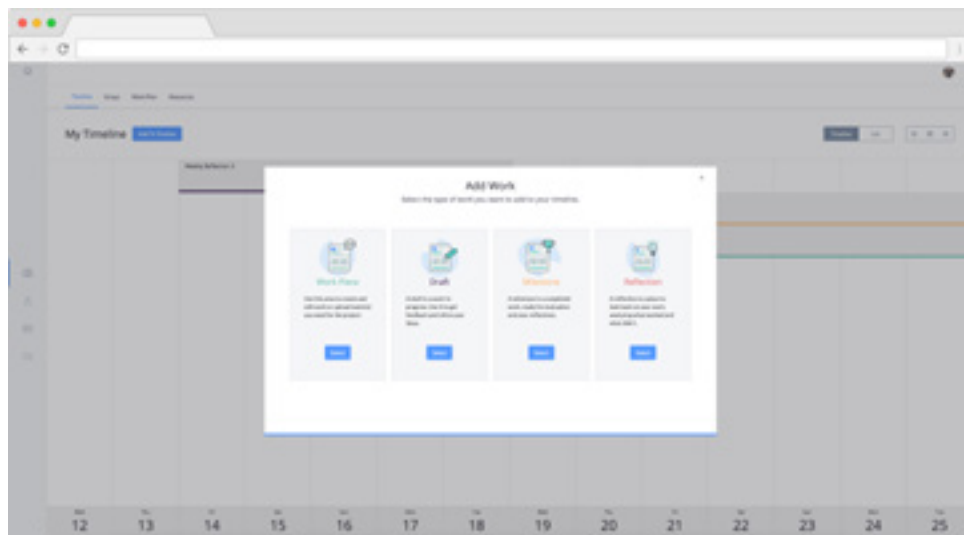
My Timeline

Add Work

Select the type of work you want to add to your timeline.

Work Plans

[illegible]

Select

Draft

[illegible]

Select

Milestone

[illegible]

Select

Reflection

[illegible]

Select

12 13 14 15 16 17 18 19 20 21 22 23 24 25